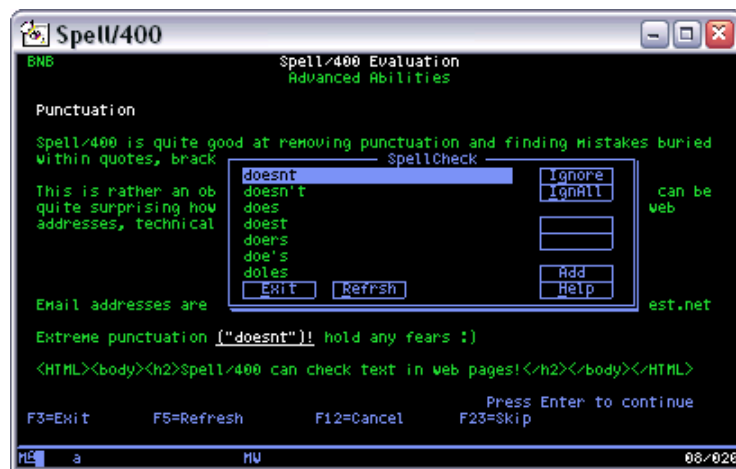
Spell/400

BNB

Spell/400 Evaluation
Advanced Abilities

Punctuation

Spell/400 is quite good at removing punctuation and finding mistakes buried within quotes, brack

This is rather an ob quite surprising how addresses, technical

can be web

SpellCheck

doesnt
doesn't
does
doest
doers
doe's
doles

Ignore
IgnAll

Add
Help

Exit
Refrsh

Email addresses are

est.net

Extreme punctuation ("doesnt")! hold any fears :)

<HTML><body><h2>Spell/400 can check text in web pages!</h2></body></HTML>

Press Enter to continue

F3=Exit F5=Refresh F12=Cancel F23=Skip

MA a MW 08/020